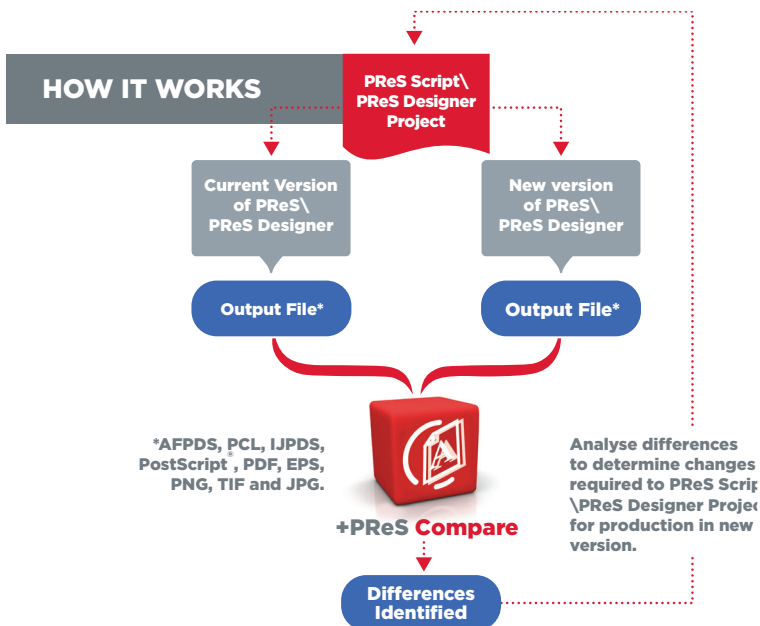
HOW IT WORKS

PReS Script\ PReS Designer Project

Current Version of PReS\ PReS Designer

New version of PReS\ PReS Designer

Output File*

Output File*

*AFPDS, PCL, IJPDS, PostScript®, PDF, EPS, PNG, TIF and JPG.

+PReS Compare

Analyse differences to determine changes required to PReS Scrip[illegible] \PReS Designer Projec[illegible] for production in new version.

Differences Identified